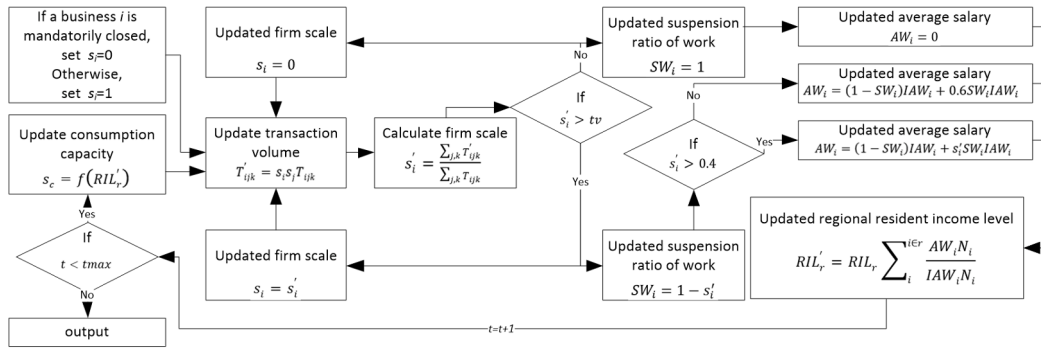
If a business $i$ is mandatorily closed, set $s_i$=0
Otherwise, set $s_i$=1

Updated firm scale
$s_i = 0$

Updated suspension ratio of work
$SW_i = 1$

Updated average salary
$AW_i = 0$

Updated average salary
$AW_i = (1 - SW_i)IAW_i + 0.6SW_iIAW_i$

Updated average salary
$AW_i = (1 - SW_i)IAW_i + s_i^{'}SW_iIAW_i$

Update consumption capacity
$s_c = f(RIL_r^{'})$

Update transaction volume
$T_{ijk}^{'} = s_is_jT_{ijk}$

Calculate firm scale
$s_i^{'} = \frac{\sum_{j,k} T_{ijk}^{'}}{\sum_{j,k} T_{ijk}}$

If
$s_i^{'} > tv$

No

Yes

If
$s_i^{'} > 0.4$

No

Yes

Yes

If
$t < tmax$

No

Updated firm scale
$s_i = s_i^{'}$

Updated suspension ratio of work
$SW_i = 1 - s_i^{'}$

Updated regional resident income level
$RIL_r^{'} = RIL_r \sum_i^{i \in r} \frac{AW_iN_i}{IAW_iN_i}$

output

t=t+1